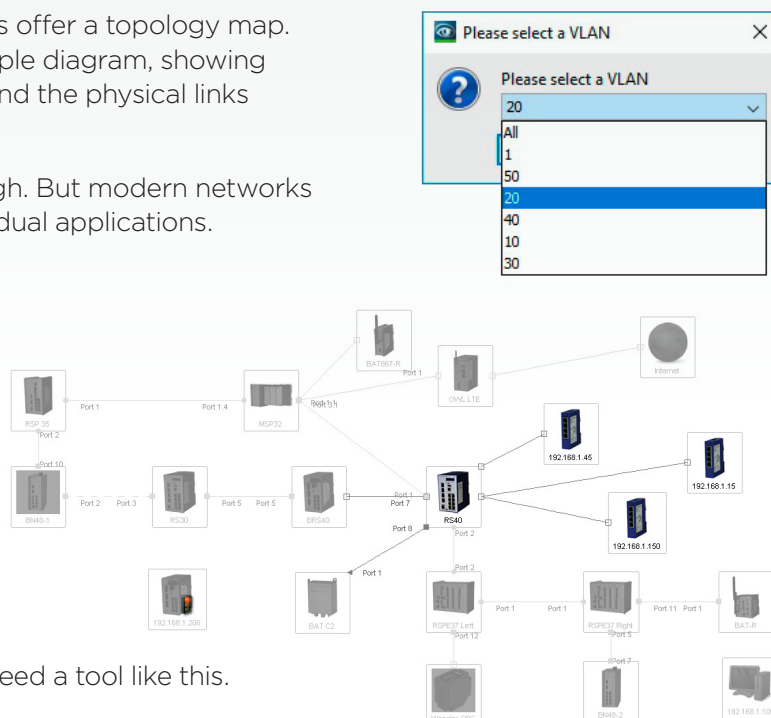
s offer a topology map. ple diagram, showing nd the physical links

gh. But modern networks dual applications.

eed a tool like this.

Please select a VLAN

Please select a VLAN

20

All
1
50
20
40
10
30

BAT867-R

Internet

Port 1

OWL LTE

RSP 35

Port 1

Port 1.4

MSP32

Port 1.1

Port 2

192.168.1.45

Port 10

192.168.1.15

EN48-1

Port 2

Port 3

RS30

Port 5

Port 5

BRS40

Port 1

Port 7

RS40

Port 8

Port 2

192.168.1.150

Port 1

Port 2

192.168.1.206

BAT C2

RSPE37 Left

Port 12

Port 1

Port 1

RSPE37 Right

Port 5

Port 11

Port 1

BAT-R

Port 7

EN48-2

192.168.1.10

Wireless PDC